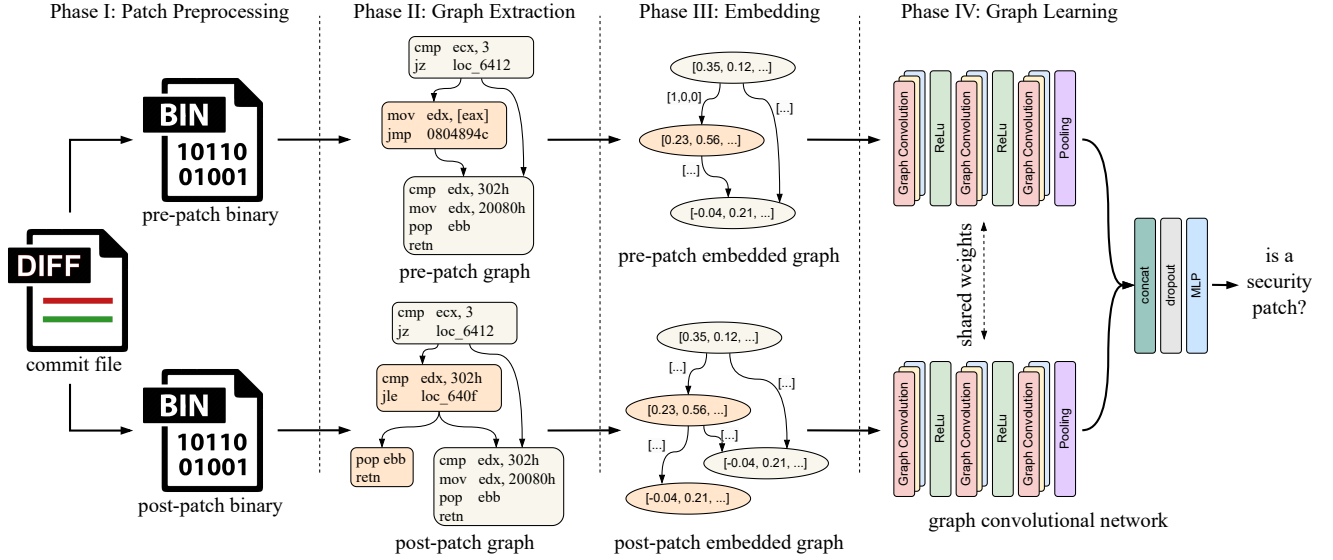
Phase I: Patch Preprocessing

Phase II: Graph Extraction

Phase III: Embedding

Phase IV: Graph Learning

BIN
10110
01001
pre-patch binary

DIFF
commit file

BIN
10110
01001
post-patch binary

cmp ecx, 3
jz loc_6412

mov edx, [eax]
jmp 0804894c

cmp edx, 302h
mov edx, 20080h
pop ebb
retn

pre-patch graph

cmp ecx, 3
jz loc_6412

cmp edx, 302h
jle loc_640f

pop ebb
retn

cmp edx, 302h
mov edx, 20080h
pop ebb
retn

post-patch graph

[0.35, 0.12, ...]
[1,0,0]
[...]
[0.23, 0.56, ...]
[...]
[-0.04, 0.21, ...]

pre-patch embedded graph

[0.35, 0.12, ...]
[...]
[...]
[0.23, 0.56, ...]
[...]
[...]
[-0.04, 0.21, ...]
[-0.04, 0.21, ...]

post-patch embedded graph

Graph Convolution
ReLu
Graph Convolution
ReLu
Graph Convolution
Pooling

shared weights

Graph Convolution
ReLu
Graph Convolution
ReLu
Graph Convolution
Pooling

graph convolutional network

concat
dropout
MLP

is a security patch?